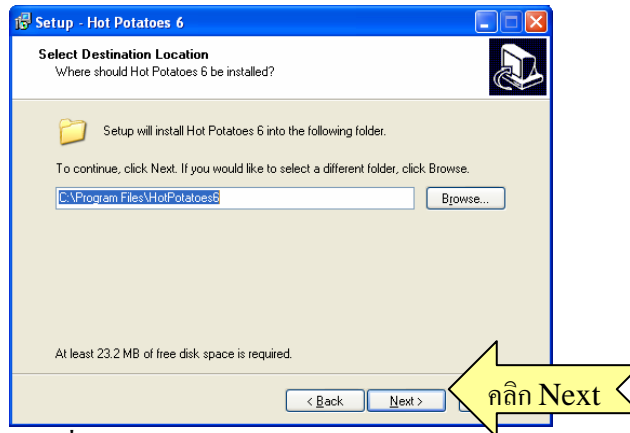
Setup - Hot Potatoes 6

Select Destination Location
Where should Hot Potatoes 6 be installed?

Setup will install Hot Potatoes 6 into the following folder.

To continue, click Next. If you would like to select a different folder, click Browse.

C:\Program Files\HotPotatoes6

Browse...

At least 23.2 MB of free disk space is required.

< Back

Next >

คลิก Next